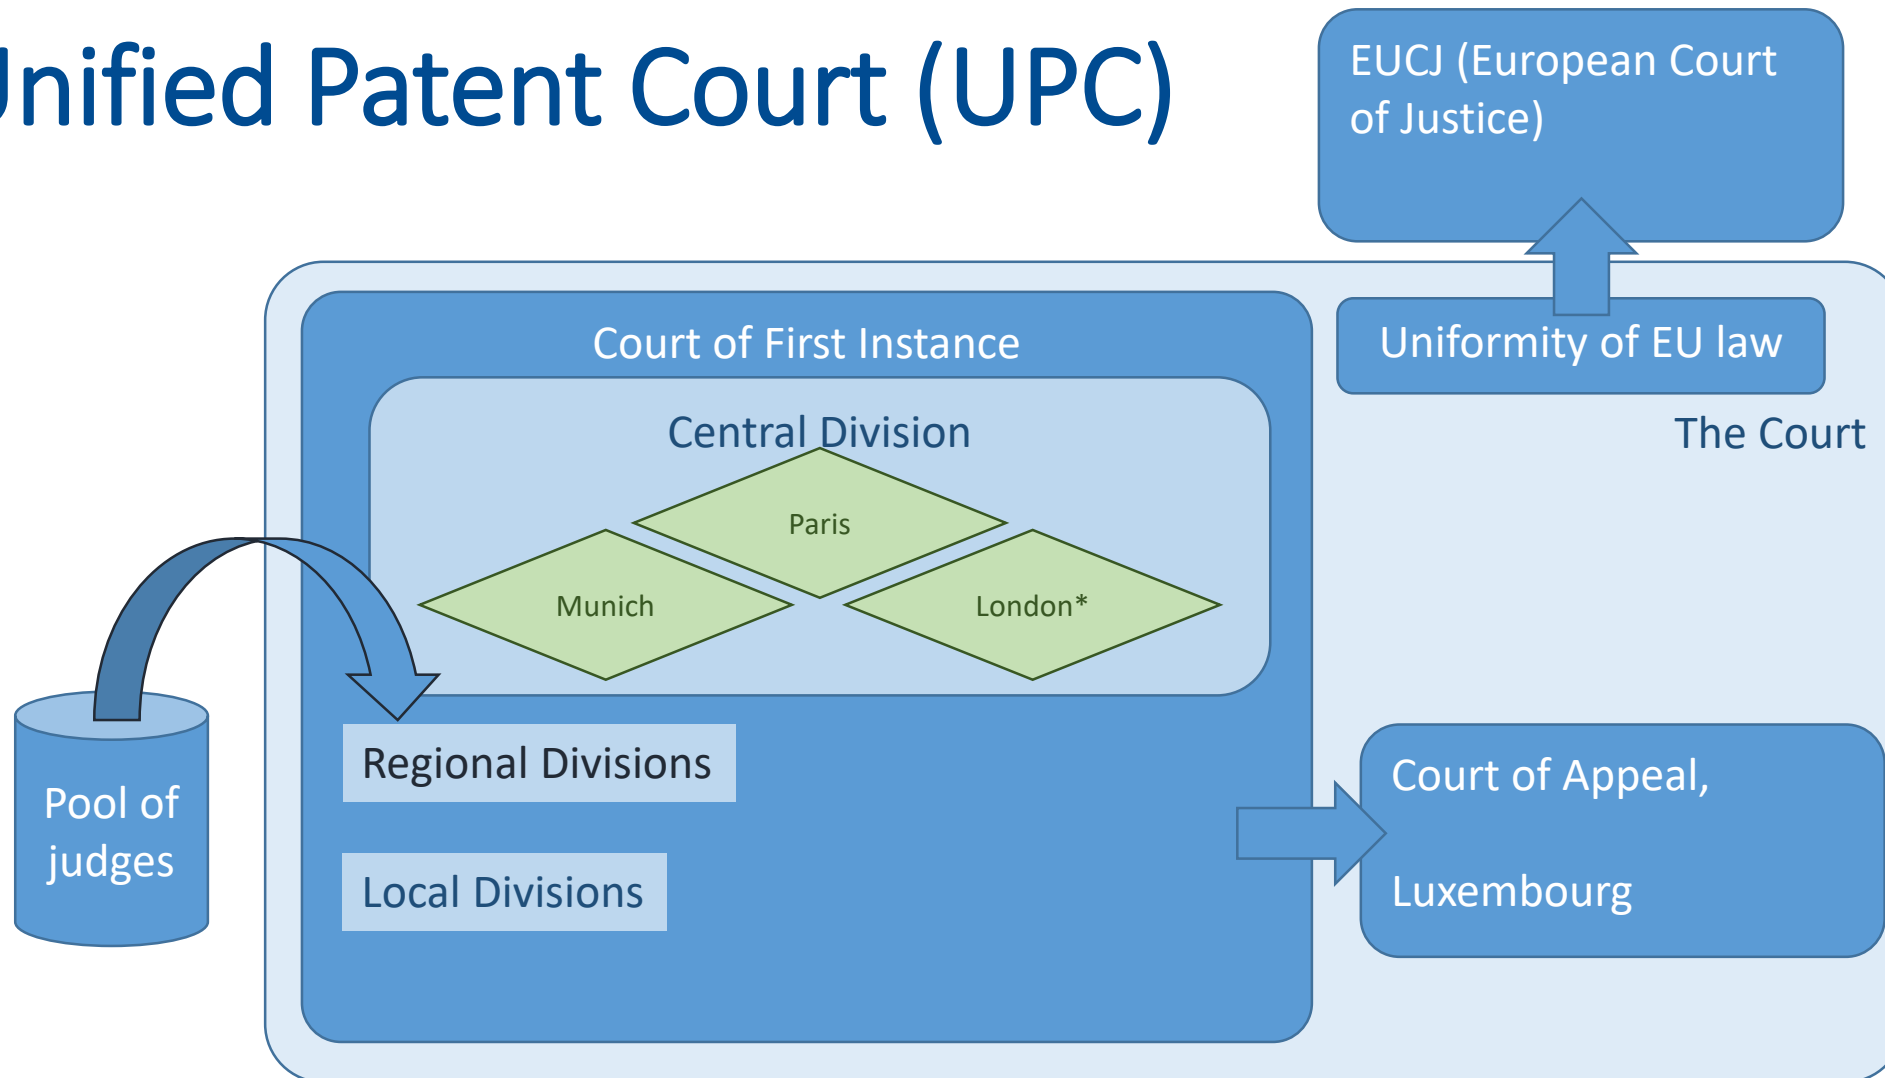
nified Patent Court (UPC)

EUCJ (European Court of Justice)

Court of First Instance

Uniformity of EU law

The Court

Central Division

Paris

Munich

London*

Regional Divisions

Local Divisions

Pool of judges

Court of Appeal,

Luxembourg